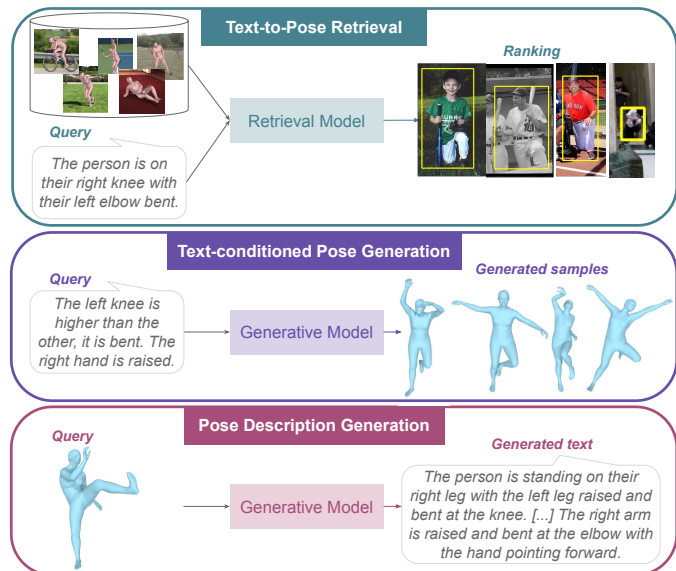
Text-to-Pose Retrieval

Ranking

Retrieval Model

Query

The person is on their right knee with their left elbow bent.

Text-conditioned Pose Generation

Query

The left knee is higher than the other, it is bent. The right hand is raised.

Generative Model

Generated samples

Pose Description Generation

Query

Generative Model

Generated text

The person is standing on their right leg with the left leg raised and bent at the knee. [...] The right arm is raised and bent at the elbow with the hand pointing forward.